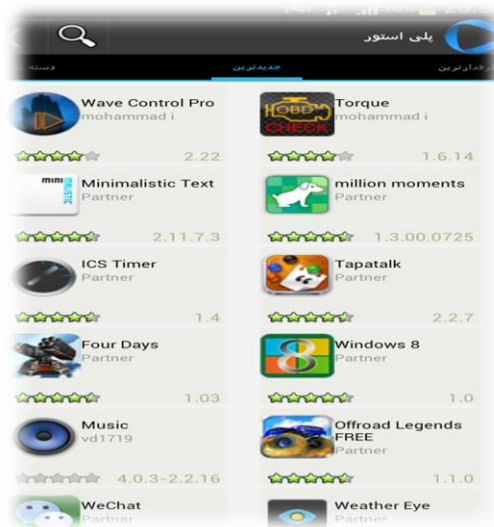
پلی استور

دسته

جدیدترین

پرطرفدارترین

Torque
mohammad i
1.6.14

Wave Control Pro
mohammad i
2.22

million moments
Partner
1.3.00.0725

Minimalistic Text
Partner
2.11.7.3

Tapatalk
Partner
2.2.7

ICS Timer
Partner
1.4

Windows 8
Partner
1.0

Four Days
Partner
1.03

Offroad Legends FREE
Partner
1.1.0

Music
vd1719
4.0.3-2.2.16

Weather Eye
Partner

WeChat
Partner